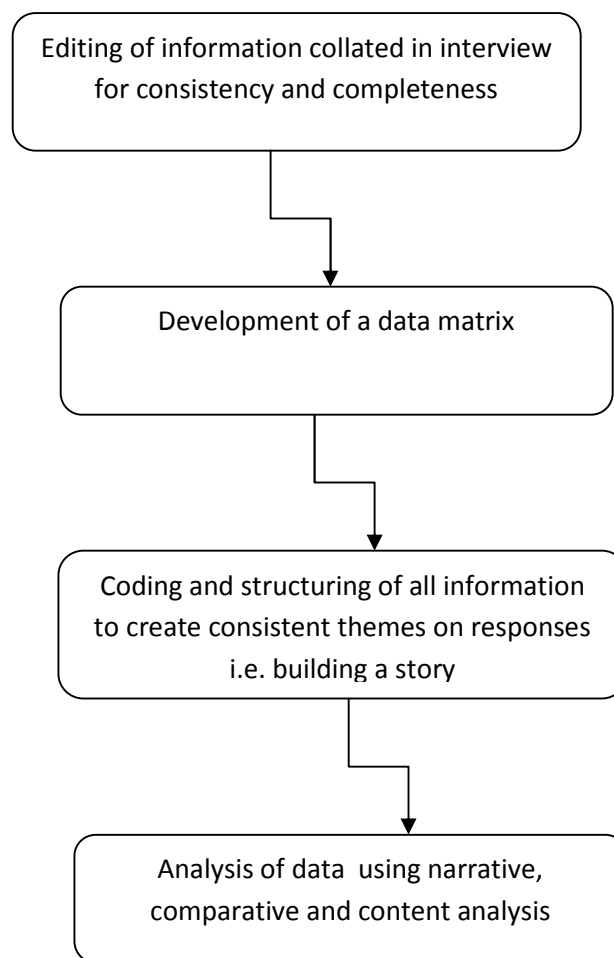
Editing of information collated in interview for consistency and completeness

Development of a data matrix

Coding and structuring of all information to create consistent themes on responses i.e. building a story

Analysis of data using narrative, comparative and content analysis